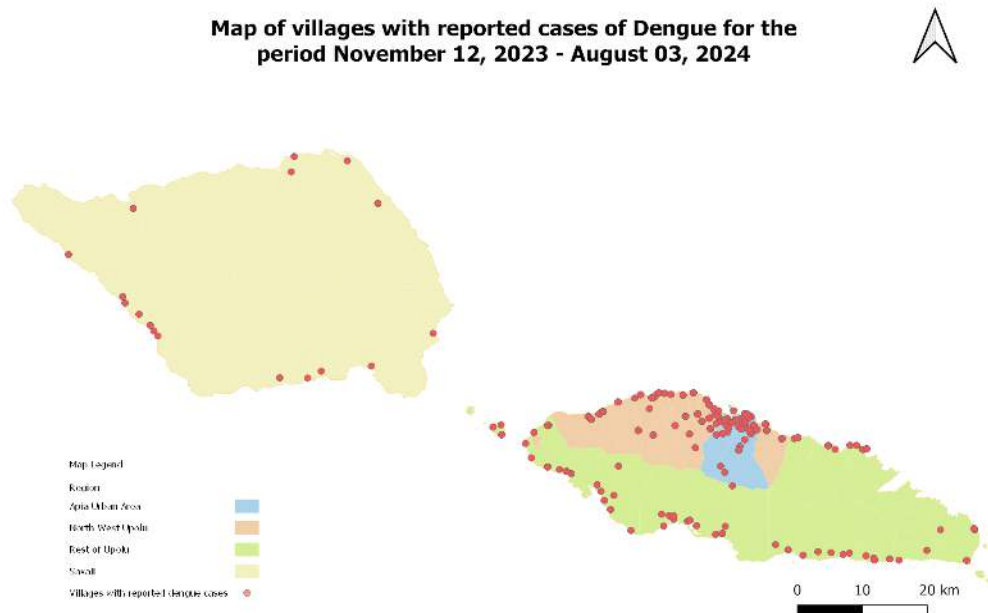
Map of villages with reported cases of Dengue for the period November 12, 2023 - August 03, 2024

Map Legend

Region

Apia Urban Area

North West Upolu

Rest of Upolu

Savaii

Villages with reported dengue cases

0 10 20 km